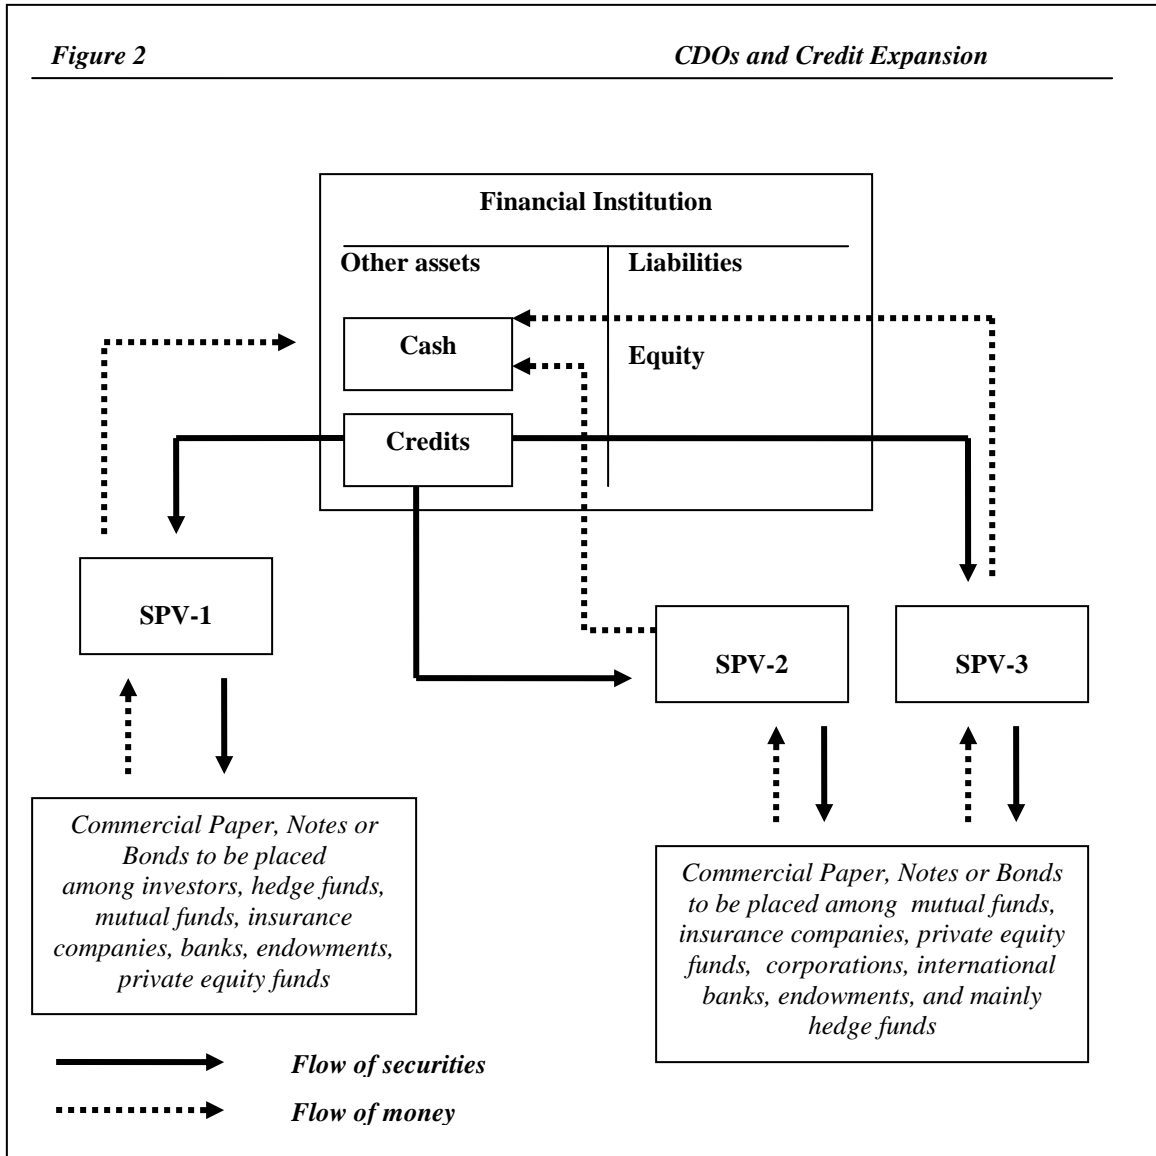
Figure 2

CDOs and Credit Expansion

Financial Institution

Other assets

Liabilities

Cash

Equity

Credits

SPV-1

SPV-2

SPV-3

Commercial Paper, Notes or Bonds to be placed among investors, hedge funds, mutual funds, insurance companies, banks, endowments, private equity funds

Commercial Paper, Notes or Bonds to be placed among mutual funds, insurance companies, private equity funds, corporations, international banks, endowments, and mainly hedge funds

Flow of securities

Flow of money